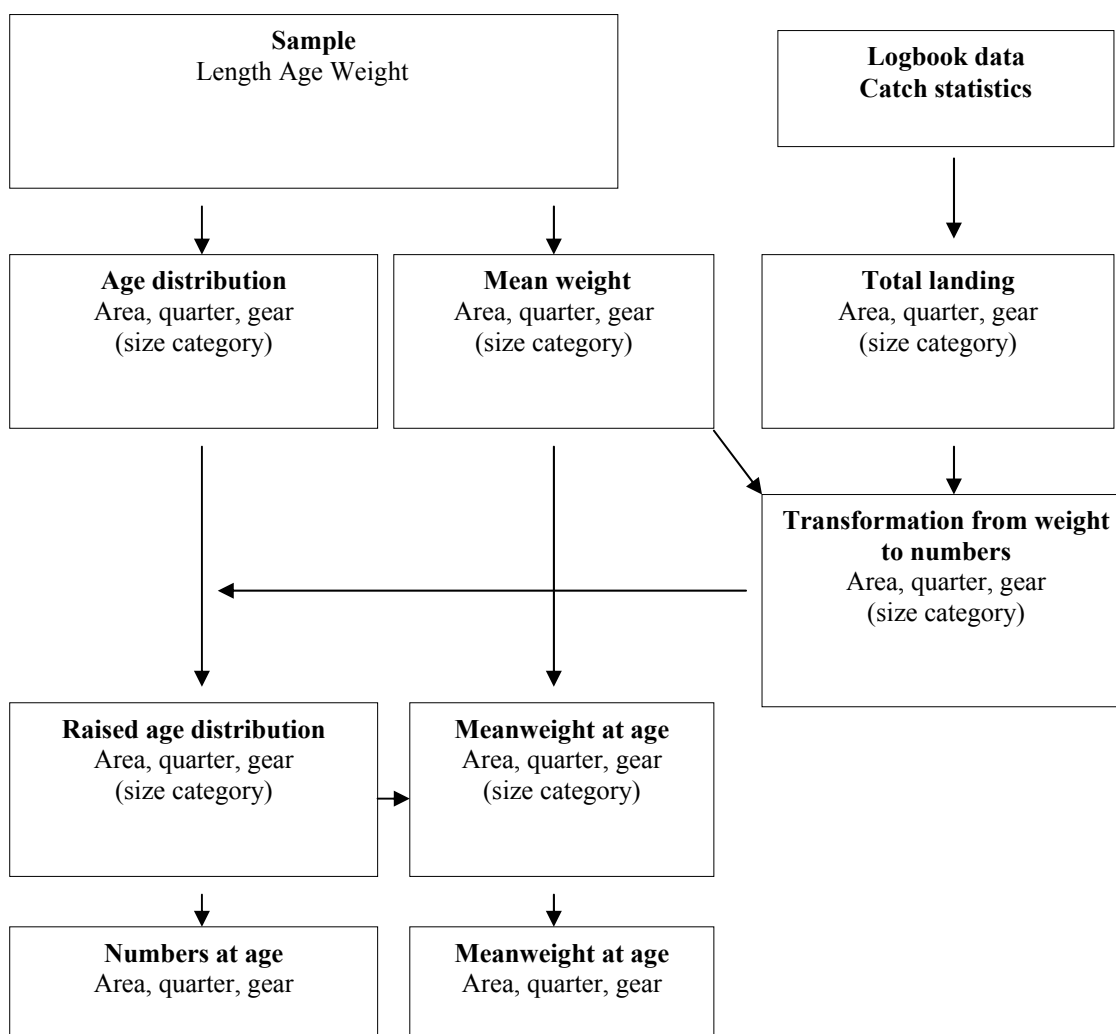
**Sample**
Length Age Weight

**Logbook data**
**Catch statistics**

**Age distribution**
Area, quarter, gear
(size category)

**Mean weight**
Area, quarter, gear
(size category)

**Total landing**
Area, quarter, gear
(size category)

**Transformation from weight to numbers**
Area, quarter, gear
(size category)

**Raised age distribution**
Area, quarter, gear
(size category)

**Meanweight at age**
Area, quarter, gear
(size category)

**Numbers at age**
Area, quarter, gear

**Meanweight at age**
Area, quarter, gear